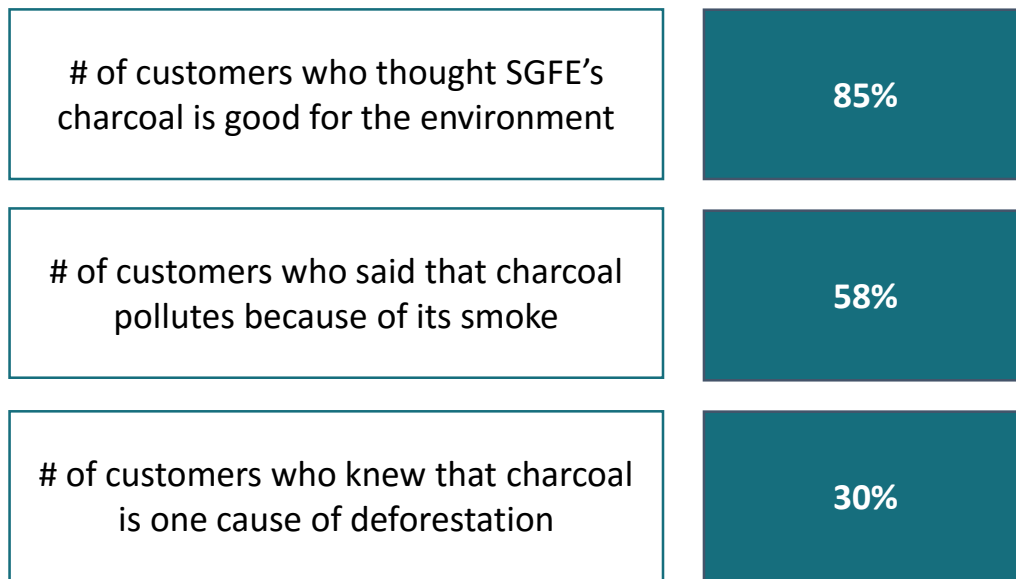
# of customers who thought SGFE’s charcoal is good for the environment

85%

# of customers who said that charcoal pollutes because of its smoke

58%

# of customers who knew that charcoal is one cause of deforestation

30%